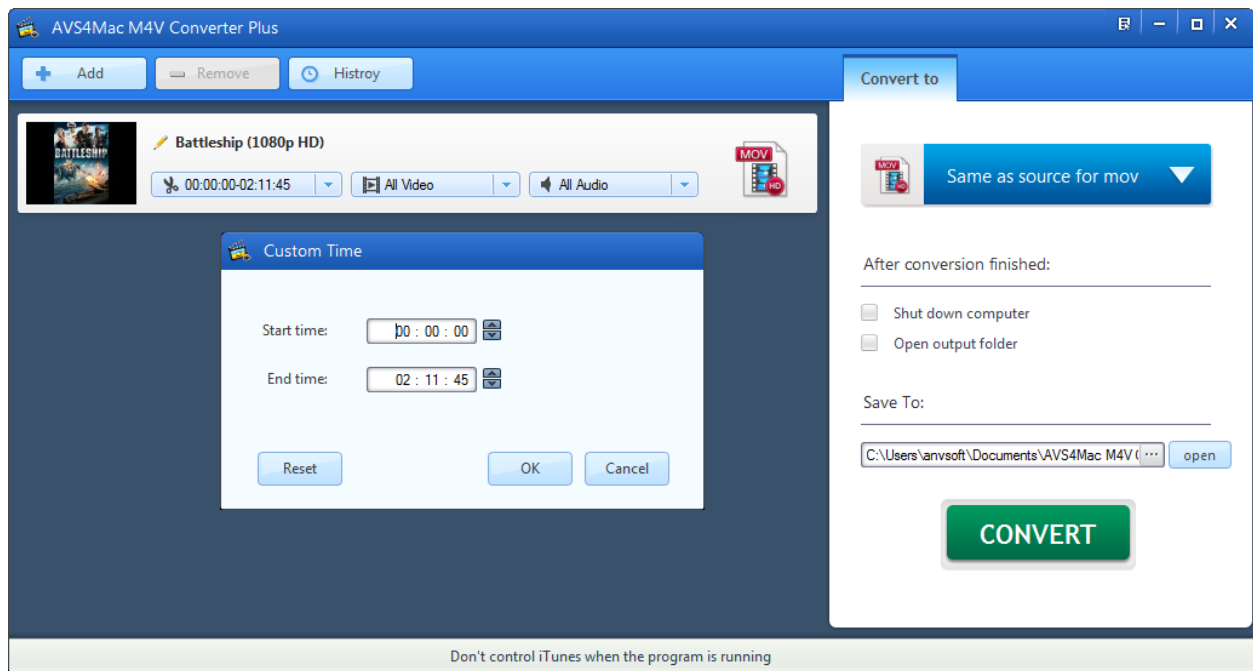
AVS4Mac M4V Converter Plus

Add
Remove
Histroy

Convert to

BATTLESHIP

Battleship (1080p HD)

00:00:00-02:11:45
All Video
All Audio

MOV
HD

Same as source for mov

Custom Time

Start time: 00 : 00 : 00
End time: 02 : 11 : 45

Reset
OK
Cancel

After conversion finished:

Shut down computer
Open output folder

Save To:

C:\Users\anvsoft\Documents\AVS4Mac M4V (
...
open

CONVERT

Don't control iTunes when the program is running